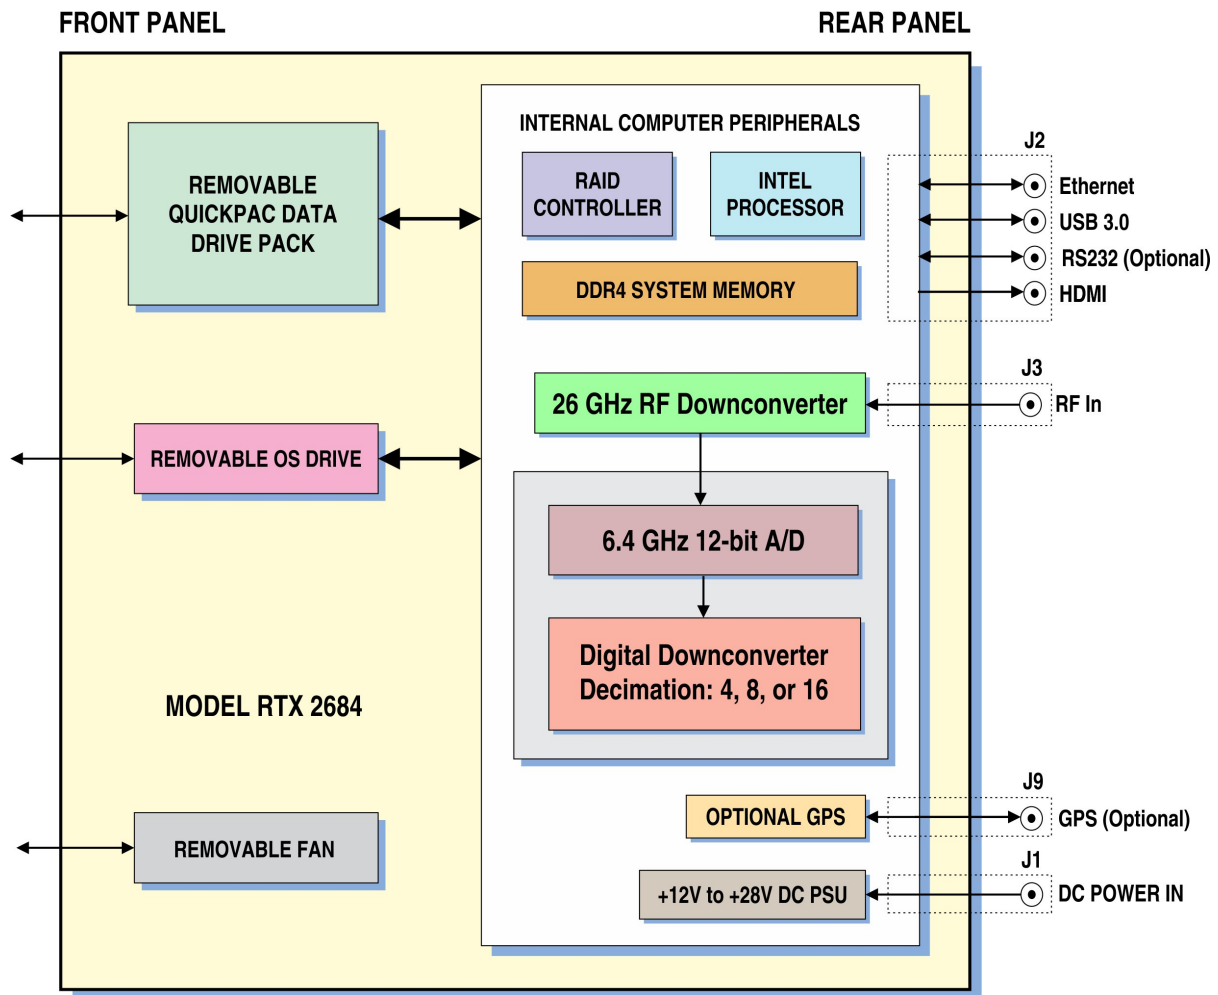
FRONT PANEL

REAR PANEL

REMOVABLE QUICKPAC DATA DRIVE PACK

REMOVABLE OS DRIVE

MODEL RTX 2684

REMOVABLE FAN

INTERNAL COMPUTER PERIPHERALS

RAID CONTROLLER

INTEL PROCESSOR

DDR4 SYSTEM MEMORY

26 GHz RF Downconverter

6.4 GHz 12-bit A/D

Digital Downconverter Decimation: 4, 8, or 16

OPTIONAL GPS

+12V to +28V DC PSU

J2

Ethernet

USB 3.0

RS232 (Optional)

HDMI

J3

RF In

J9

GPS (Optional)

J1

DC POWER IN